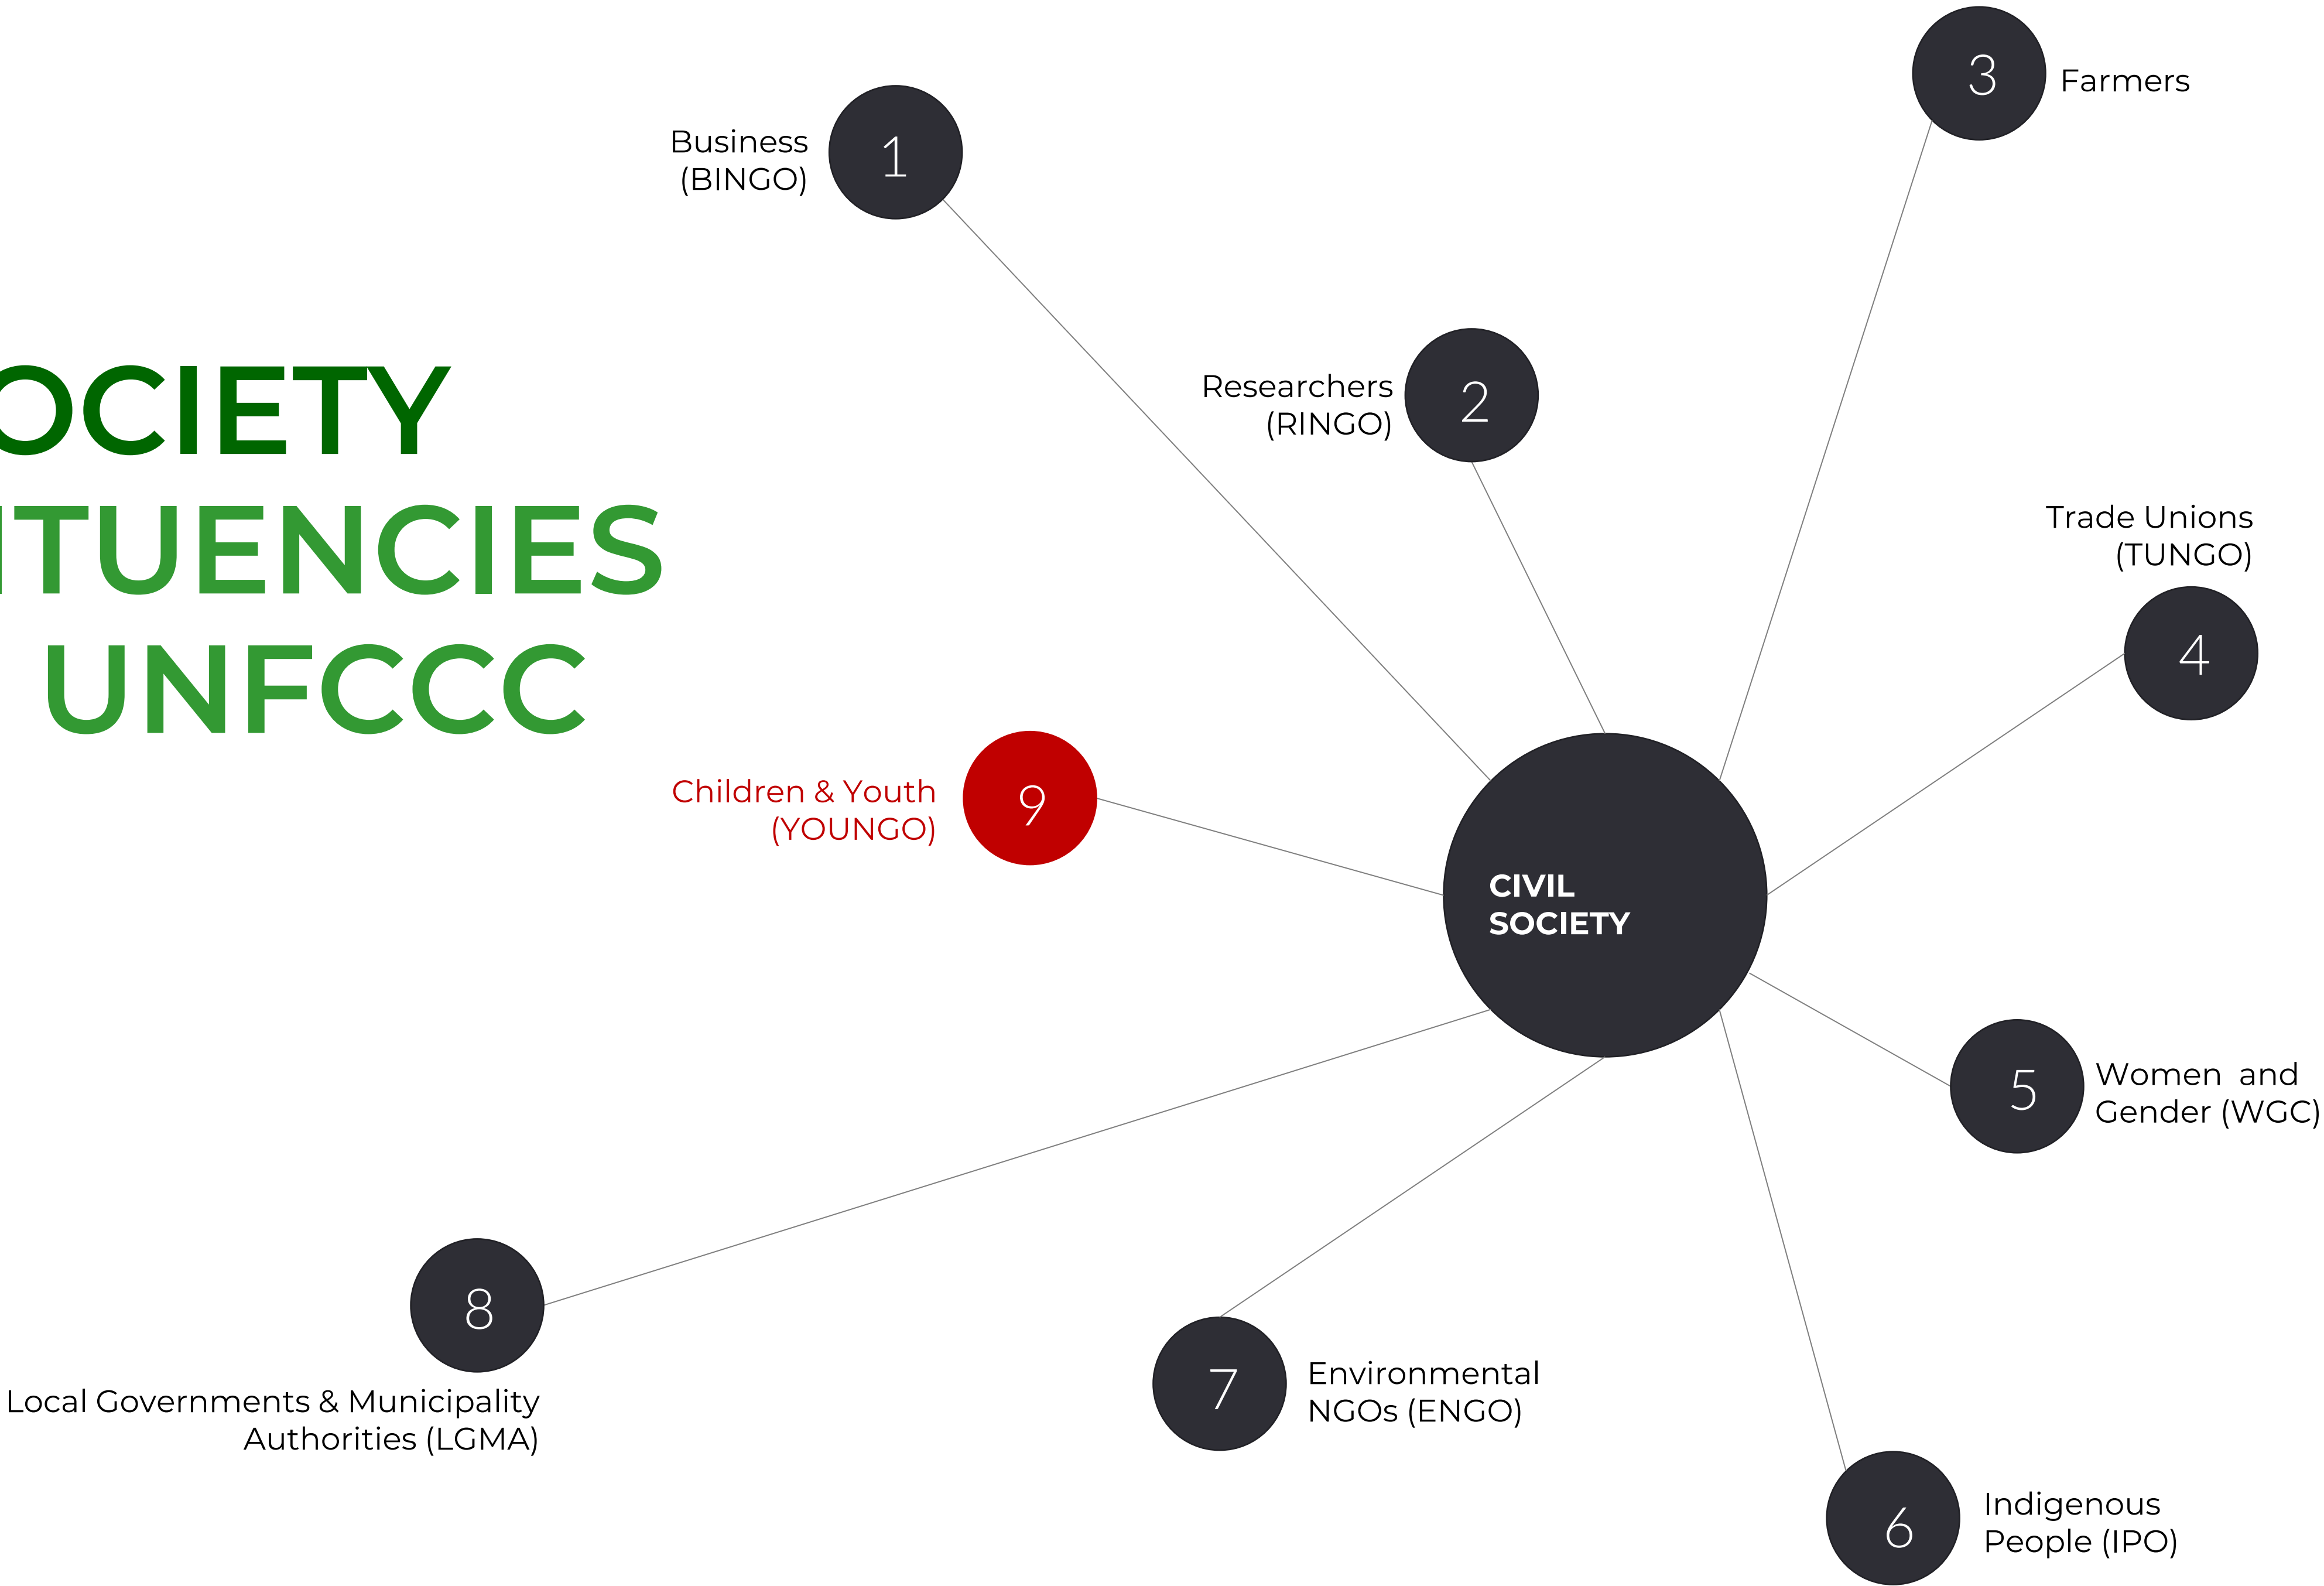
OCIETY
ITUENCIES
UNFCCC

Business (BINGO) 1

3 Farmers

Researchers (RINGO) 2

Trade Unions (TUNGO)

4

Children & Youth (YOUNGO) 9

CIVIL SOCIETY

5 Women and Gender (WGC)

8

Local Governments & Municipality Authorities (LGMA)

7 Environmental NGOs (ENGO)

6 Indigenous People (IPO)